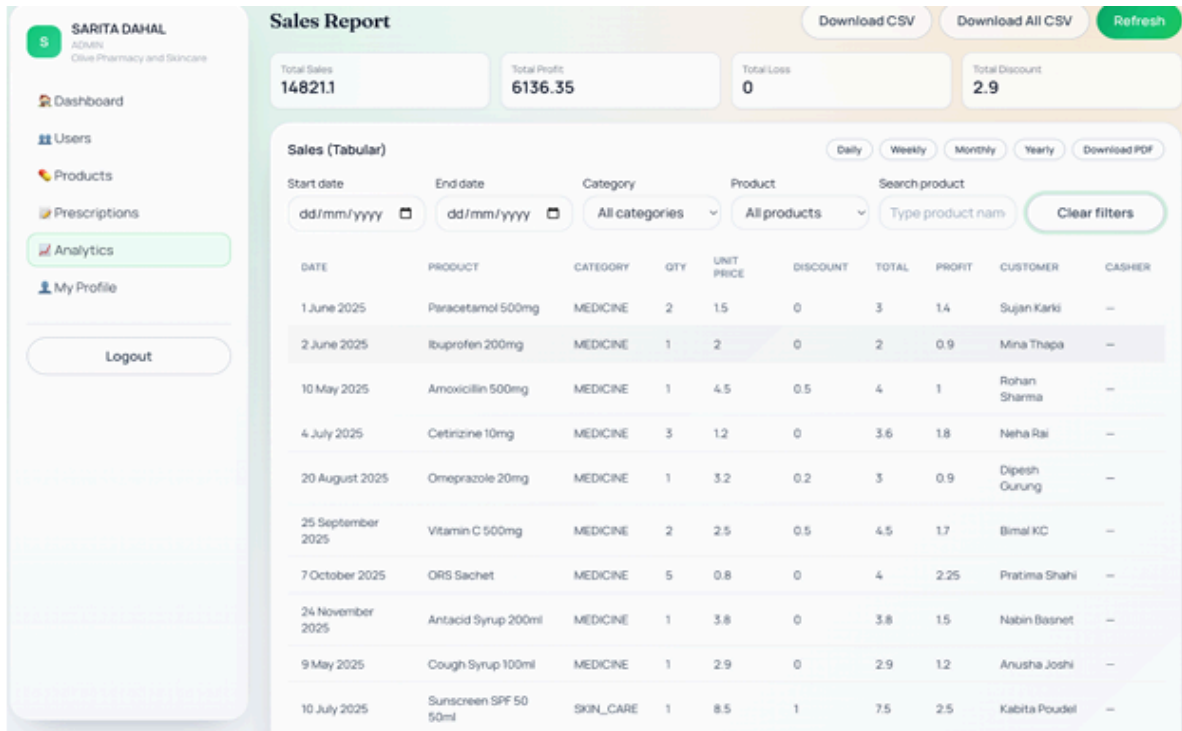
S SARITA DAHAL
ADMIN
Olive Pharmacy and Skincare

Dashboard
Users
Products
Prescriptions
Analytics
My Profile

Logout

Sales Report

Download CSV
Download All CSV
Refresh

Total Sales
14821.1

Total Profit
6136.35

Total Loss
0

Total Discount
2.9

Sales (Tabular)

Daily Weekly Monthly Yearly Download PDF

Start date
dd/mm/yyyy

End date
dd/mm/yyyy

Category
All categories

Product
All products

Search product
Type product nam

Clear filters

| DATE | PRODUCT | CATEGORY | QTY | UNIT PRICE | DISCOUNT | TOTAL | PROFIT | CUSTOMER | CASHIER |
|---|---|---|---|---|---|---|---|---|---|
| 1 June 2025 | Paracetamol 500mg | MEDICINE | 2 | 1.5 | 0 | 3 | 1.4 | Sujan Karki | — |
| 2 June 2025 | Ibuprofen 200mg | MEDICINE | 1 | 2 | 0 | 2 | 0.9 | Mina Thapa | — |
| 10 May 2025 | Amoxicillin 500mg | MEDICINE | 1 | 4.5 | 0.5 | 4 | 1 | Rohan Sharma | — |
| 4 July 2025 | Cetirizine 10mg | MEDICINE | 3 | 1.2 | 0 | 3.6 | 1.8 | Neha Rai | — |
| 20 August 2025 | Omeprazole 20mg | MEDICINE | 1 | 3.2 | 0.2 | 3 | 0.9 | Dipesh Gurung | — |
| 25 September 2025 | Vitamin C 500mg | MEDICINE | 2 | 2.5 | 0.5 | 4.5 | 1.7 | Bimal KC | — |
| 7 October 2025 | ORS Sachet | MEDICINE | 5 | 0.8 | 0 | 4 | 2.25 | Pratima Shahi | — |
| 24 November 2025 | Antacid Syrup 200ml | MEDICINE | 1 | 3.8 | 0 | 3.8 | 1.5 | Nabin Basnet | — |
| 9 May 2025 | Cough Syrup 100ml | MEDICINE | 1 | 2.9 | 0 | 2.9 | 1.2 | Anusha Joshi | — |
| 10 July 2025 | Sunscreen SPF 50 50ml | SKIN_CARE | 1 | 8.5 | 1 | 7.5 | 2.5 | Kabita Poudel | — |